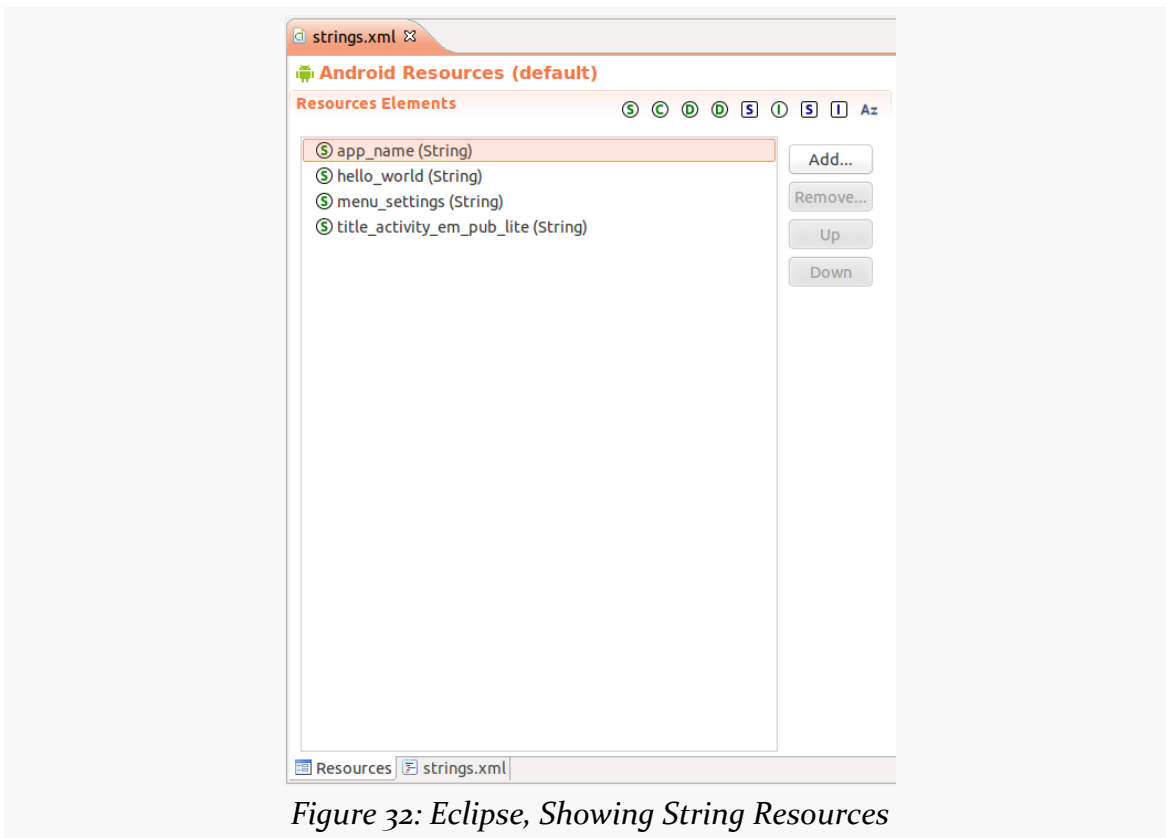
strings.xml

Android Resources (default)

Resources Elements

S C D D S I S I Az

S app_name (String)
S hello_world (String)
S menu_settings (String)
S title_activity_em_pub_lite (String)

Add...
Remove...
Up
Down

Resources strings.xml

Figure 32: Eclipse, Showing String Resources